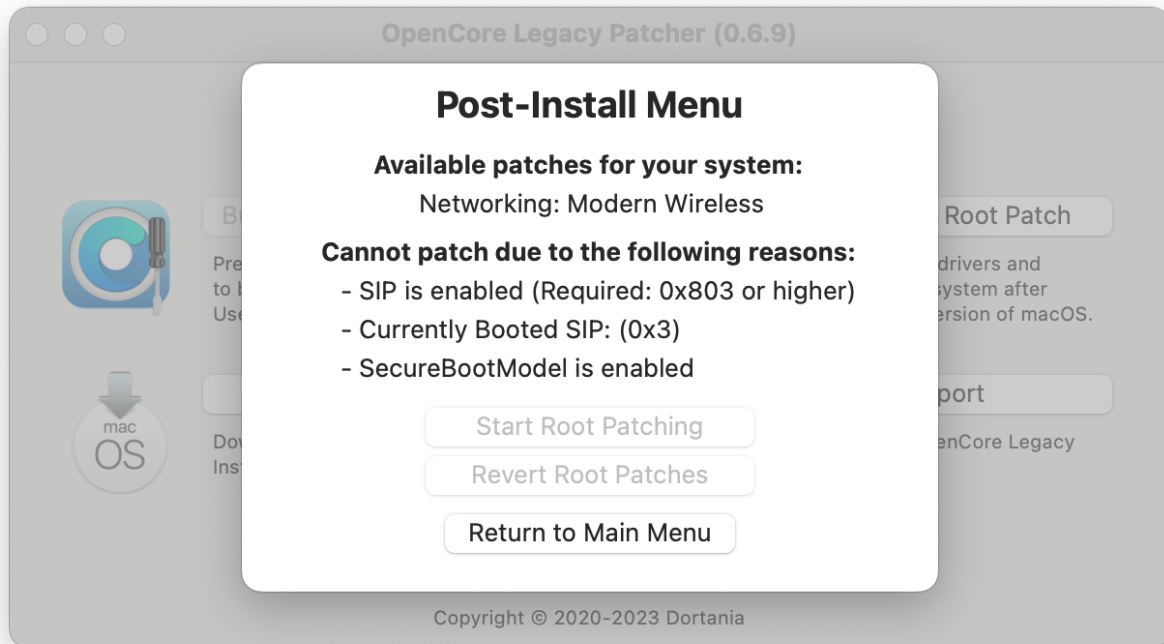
OpenCore Legacy Patcher (0.6.9)

Bu
Pre
to b
Use

Root Patch
drivers and
system after
ersion of macOS.

mac
OS

Dov
Ins

port
enCore Legacy

Post-Install Menu

Available patches for your system:
Networking: Modern Wireless

Cannot patch due to the following reasons:
- SIP is enabled (Required: 0x803 or higher)
- Currently Booted SIP: (0x3)
- SecureBootModel is enabled

Start Root Patching
Revert Root Patches
Return to Main Menu

Copyright © 2020-2023 Dortania